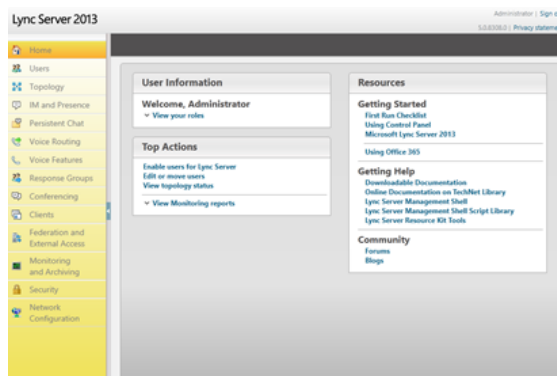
Lync Server 2013

Administrator | Sign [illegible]
5.0.8308.0 | Privacy stateme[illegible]

Home
Users
Topology
IM and Presence
Persistent Chat
Voice Routing
Voice Features
Response Groups
Conferencing
Clients
Federation and External Access
Monitoring and Archiving
Security
Network Configuration

User Information

Welcome, Administrator
View your roles

Top Actions

Enable users for Lync Server
Edit or move users
View topology status

View Monitoring reports

Resources

Getting Started
First Run Checklist
Using Control Panel
Microsoft Lync Server 2013

Using Office 365

Getting Help
Downloadable Documentation
Online Documentation on TechNet Library
Lync Server Management Shell
Lync Server Management Shell Script Library
Lync Server Resource Kit Tools

Community
Forums
Blogs